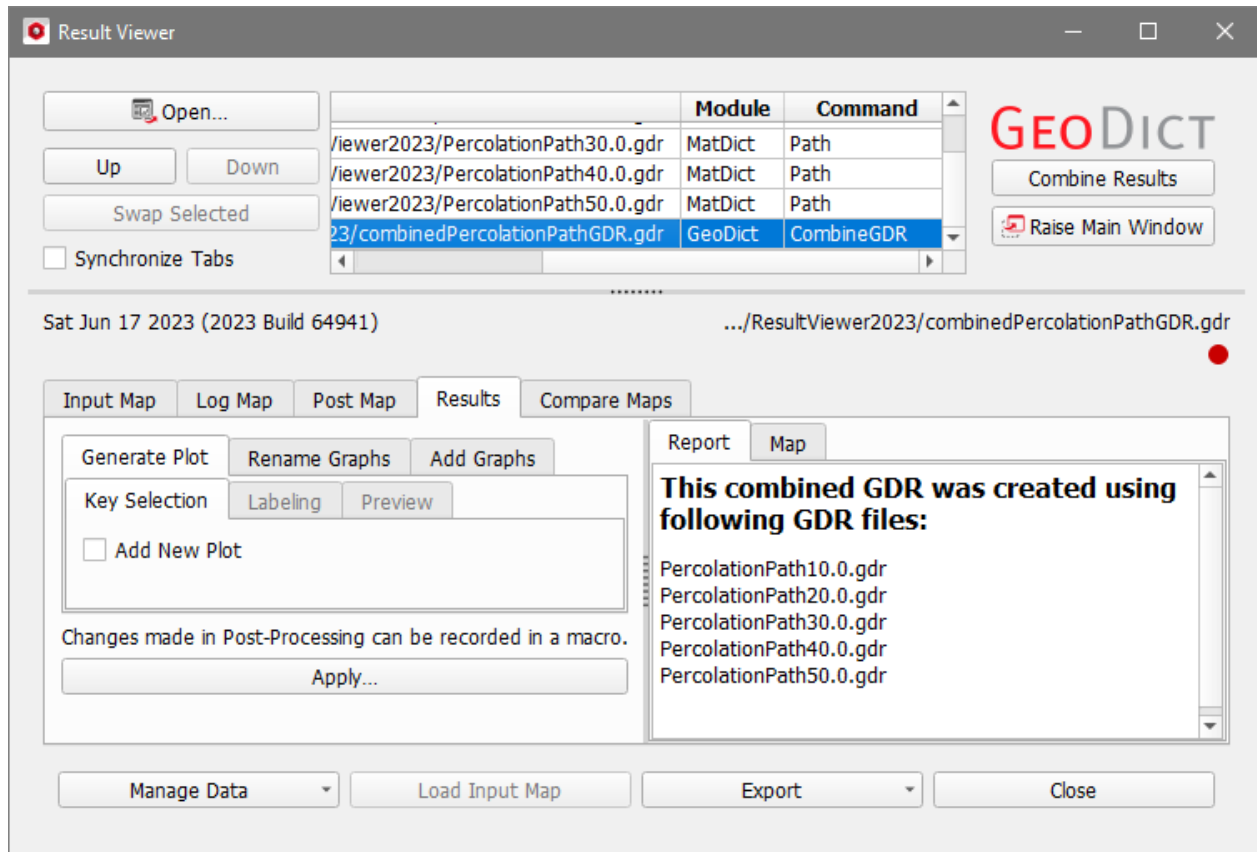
Result Viewer

Open...

Up

Down

Swap Selected

Synchronize Tabs

| | Module | Command |
|---|---|---|
| /iewer2023/PercolationPath30.0.gdr | MatDict | Path |
| /iewer2023/PercolationPath40.0.gdr | MatDict | Path |
| /iewer2023/PercolationPath50.0.gdr | MatDict | Path |
| 23/combinedPercolationPathGDR.gdr | GeoDict | CombineGDR |

GeoDict

Combine Results

Raise Main Window

Sat Jun 17 2023 (2023 Build 64941)

.../ResultViewer2023/combinedPercolationPathGDR.gdr

Input Map | Log Map | Post Map | Results | Compare Maps

Generate Plot | Rename Graphs | Add Graphs

Key Selection | Labeling | Preview

Add New Plot

Changes made in Post-Processing can be recorded in a macro.

Apply...

Report | Map

This combined GDR was created using following GDR files:

PercolationPath10.0.gdr
PercolationPath20.0.gdr
PercolationPath30.0.gdr
PercolationPath40.0.gdr
PercolationPath50.0.gdr

Manage Data

Load Input Map

Export

Close